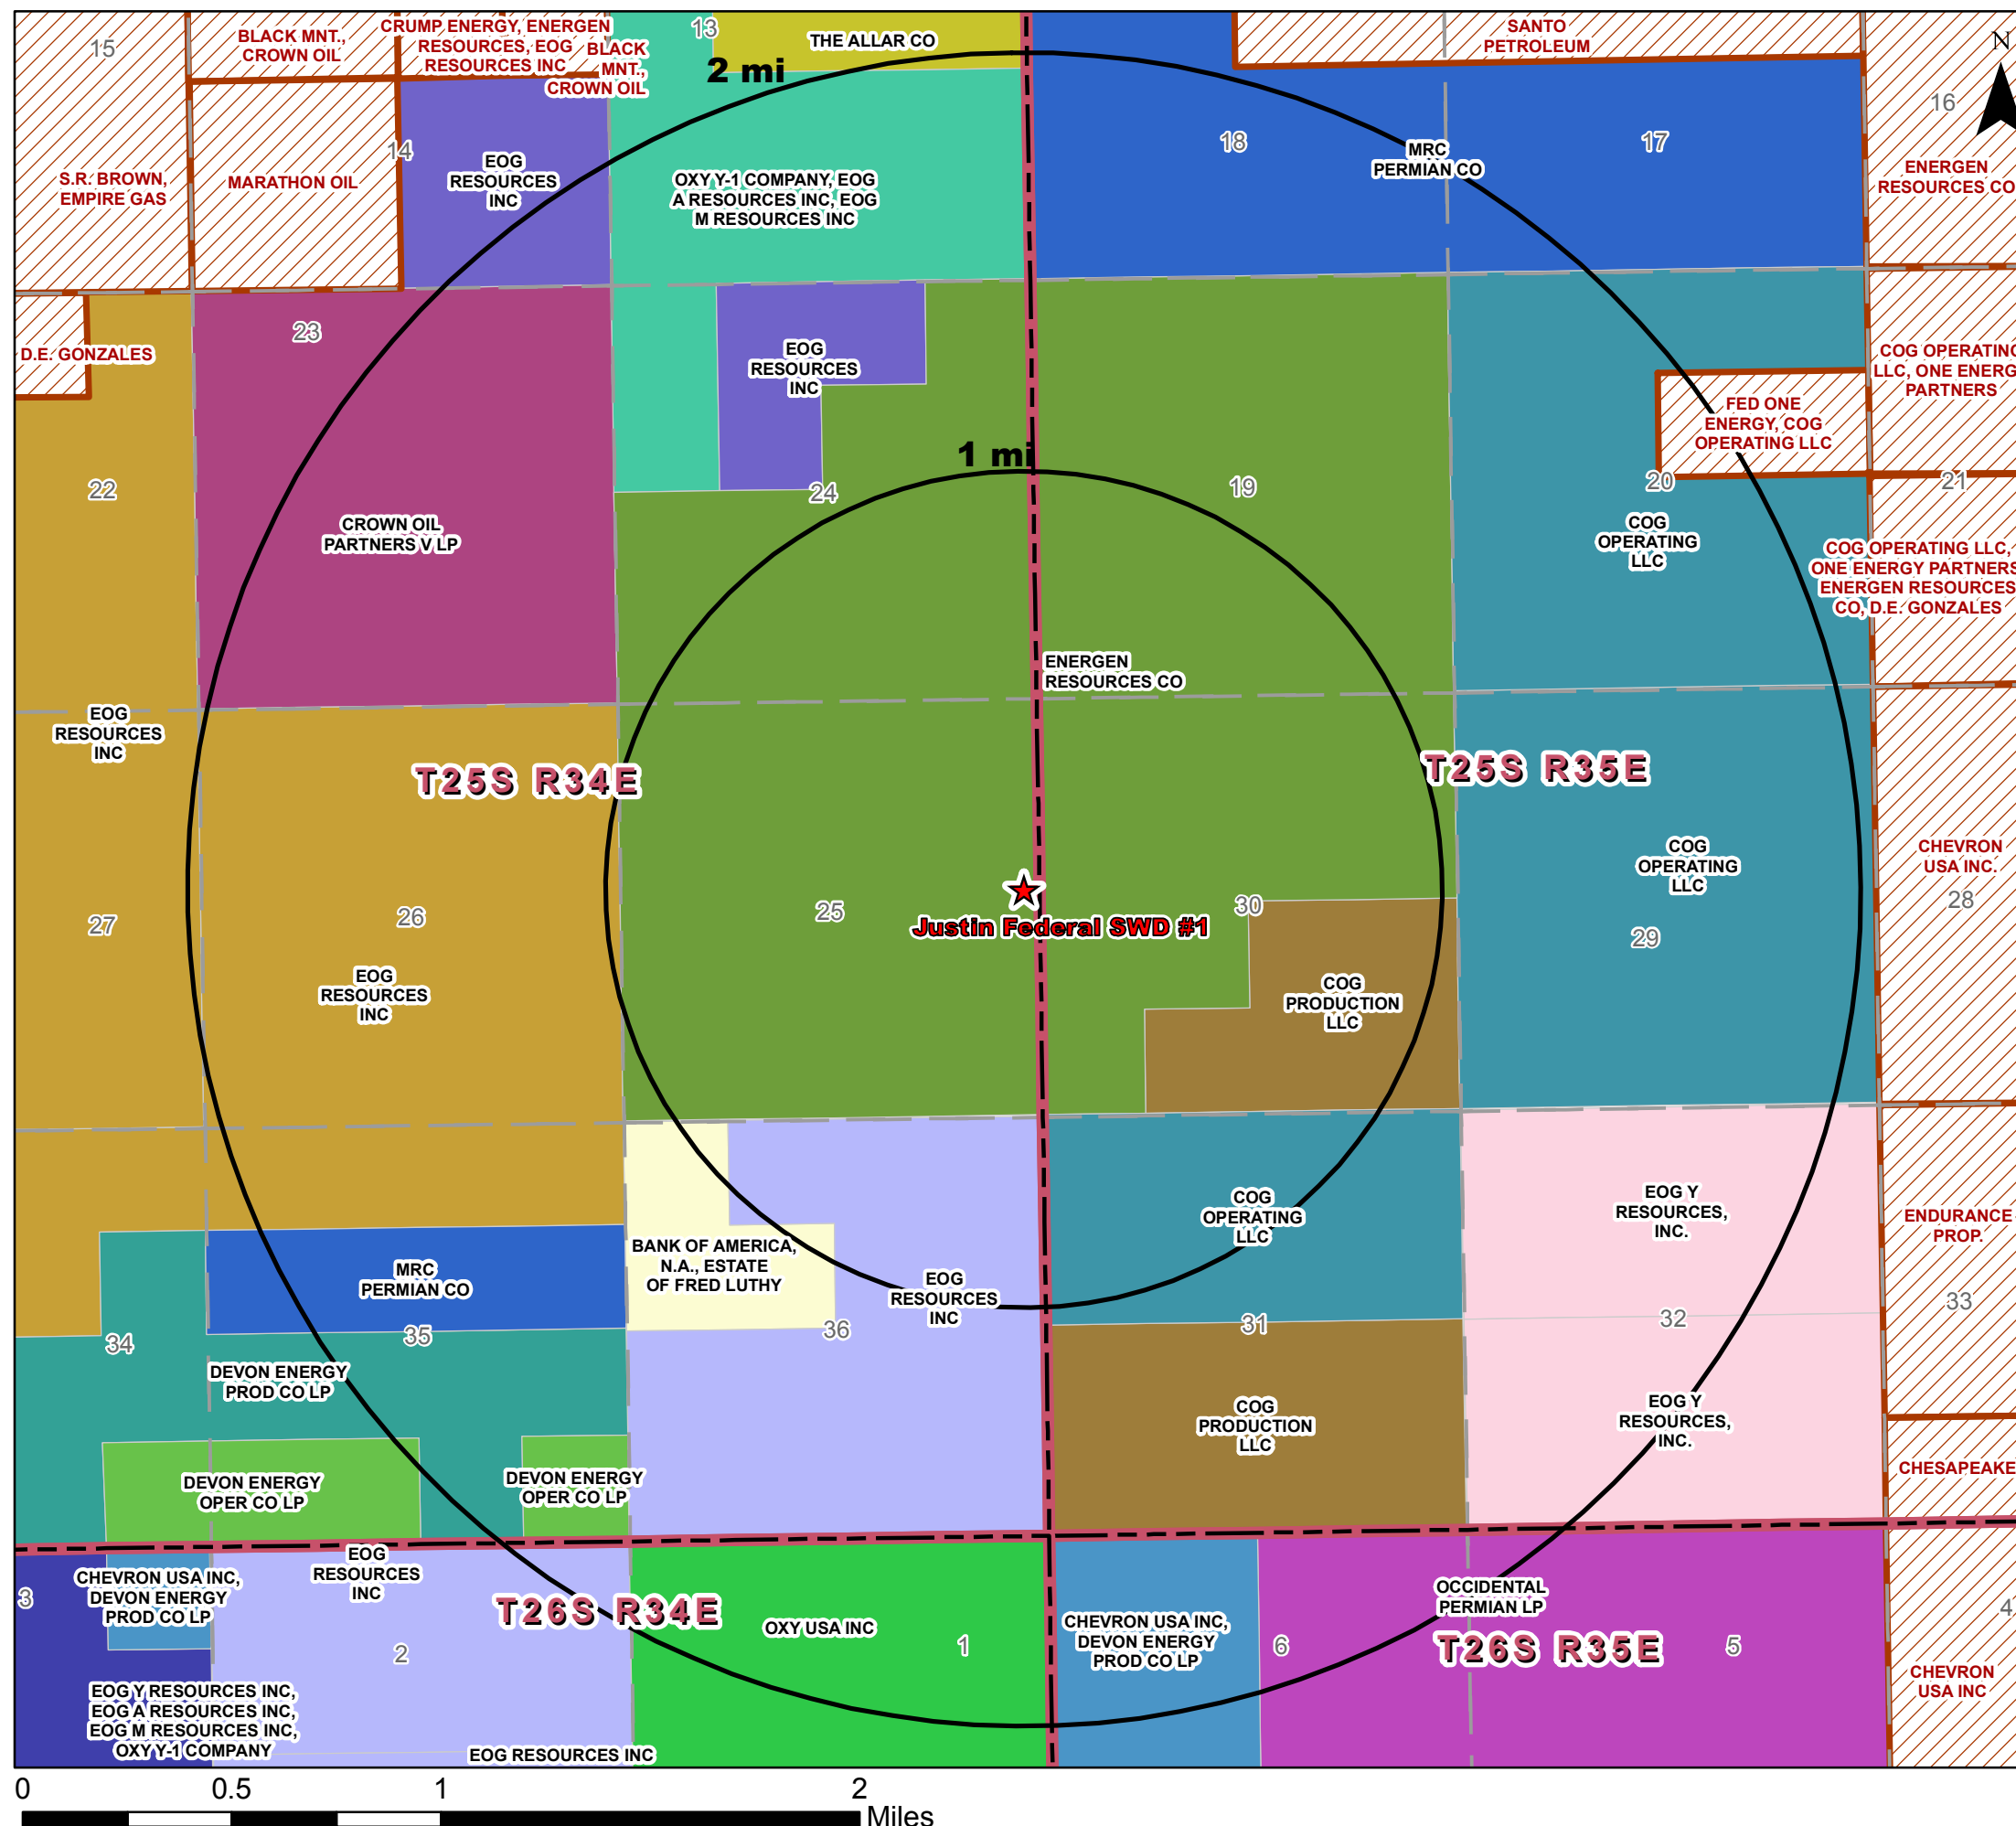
15
BLACK MNT., CROWN OIL
CRUMP ENERGY, ENERGEN RESOURCES, EOG RESOURCES INC
BLACK MNT., CROWN OIL
13
THE ALLAR CO
2 mi
SANTO PETROLEUM
N
16
S.R. BROWN, EMPIRE GAS
MARATHON OIL
14
EOG RESOURCES INC
OXY Y-1 COMPANY, EOG A RESOURCES INC, EOG M RESOURCES INC
18
MRC PERMIAN CO
17
ENERGEN RESOURCES CO
D.E. GONZALES
23
EOG RESOURCES INC
COG OPERATING LLC, ONE ENERG PARTNERS
FED ONE ENERGY, COG OPERATING LLC
1 mi
22
CROWN OIL PARTNERS V LP
24
19
20
21
COG OPERATING LLC
COG OPERATING LLC, ONE ENERGY PARTNERS ENERGEN RESOURCES CO, D.E. GONZALES
ENERGEN RESOURCES CO
EOG RESOURCES INC
T25S R34E
T25S R35E
CHEVRON USA INC.
COG OPERATING LLC
28
27
26
25
Justin Federal SWD #1
30
29
EOG RESOURCES INC
COG PRODUCTION LLC
COG OPERATING LLC
EOG Y RESOURCES, INC.
ENDURANCE PROP.
BANK OF AMERICA, N.A., ESTATE OF FRED LUTHY
MRC PERMIAN CO
EOG RESOURCES INC
33
34
35
36
31
32
DEVON ENERGY PROD CO LP
COG PRODUCTION LLC
EOG Y RESOURCES, INC.
DEVON ENERGY OPER CO LP
DEVON ENERGY OPER CO LP
CHESAPEAKE
EOG RESOURCES INC
3
CHEVRON USA INC, DEVON ENERGY PROD CO LP
T26S R34E
OXY USA INC
1
CHEVRON USA INC, DEVON ENERGY PROD CO LP
6
OCCIDENTAL PERMIAN LP
T26S R35E
5
4
2
CHEVRON USA INC
EOG Y RESOURCES INC, EOG A RESOURCES INC, EOG M RESOURCES INC, OXY Y-1 COMPANY
EOG RESOURCES INC
0
0.5
1
2
Miles